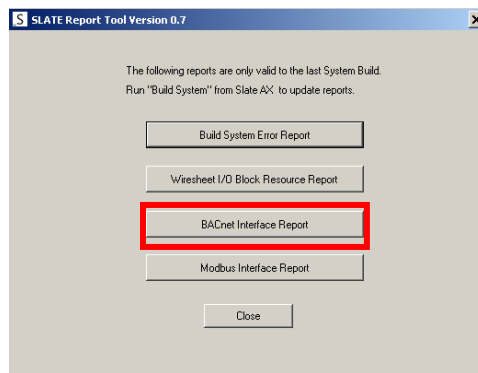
S SLATE Report Tool Version 0.7

The following reports are only valid to the last System Build. Run "Build System" from Slate AX to update reports.

Build System Error Report

Wiresheet I/O Block Resource Report

BACnet Interface Report

Modbus Interface Report

Close